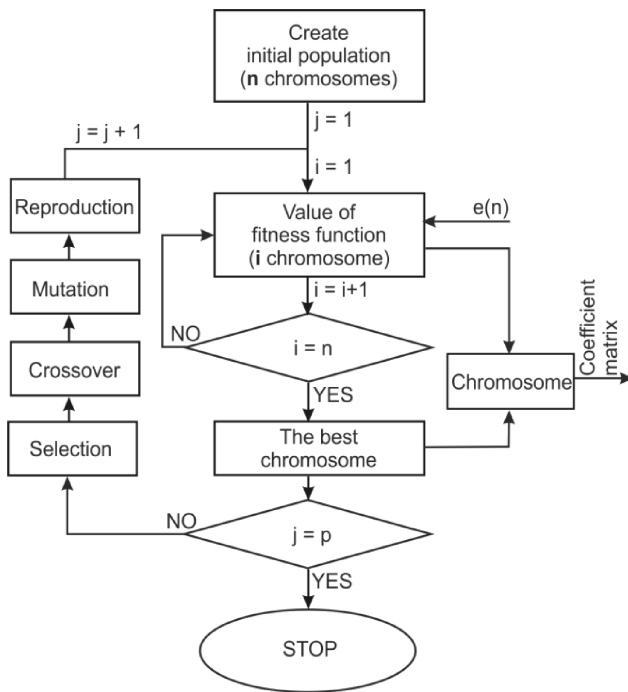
Create initial population (**n** chromosomes)

j = 1

j = j + 1

i = 1

Reproduction

Value of fitness function (**i** chromosome)

e(n)

Mutation

i = i+1

NO

i = n

Crossover

Chromosome

Coefficient matrix

YES

Selection

The best chromosome

NO

j = p

YES

STOP